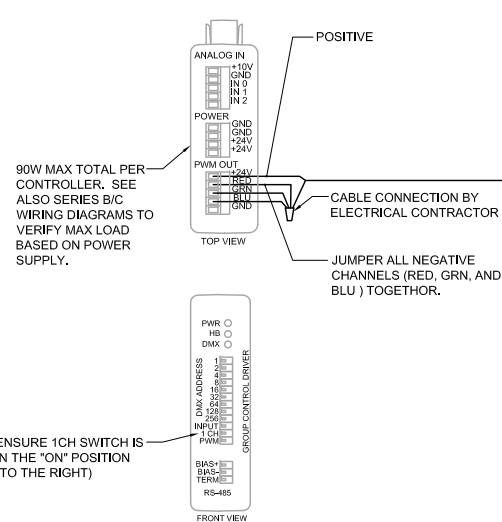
ANALOG IN
+10V
GND
IN 0
IN 1
IN 2

POWER
GND
GND
+24V
+24V

PWM OUT
+24V
RED
GRN
BLU
GND

TOP VIEW

POSITIVE

90W MAX TOTAL PER CONTROLLER. SEE ALSO SERIES B/C WIRING DIAGRAMS TO VERIFY MAX LOAD BASED ON POWER SUPPLY.

CABLE CONNECTION BY ELECTRICAL CONTRACTOR

JUMPER ALL NEGATIVE CHANNELS (RED, GRN, AND BLU ) TOGETHOR.

PWR
HB
DMX

DMX ADDRESS
1
2
4
8
16
32
64
128
256
INPUT
1 CH
PWM

GROUP CONTROL DRIVER

BIAS+
BIAS-
TERM
RS-485

FRONT VIEW

ENSURE 1CH SWITCH IS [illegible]N THE "ON" POSITION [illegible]TO THE RIGHT)